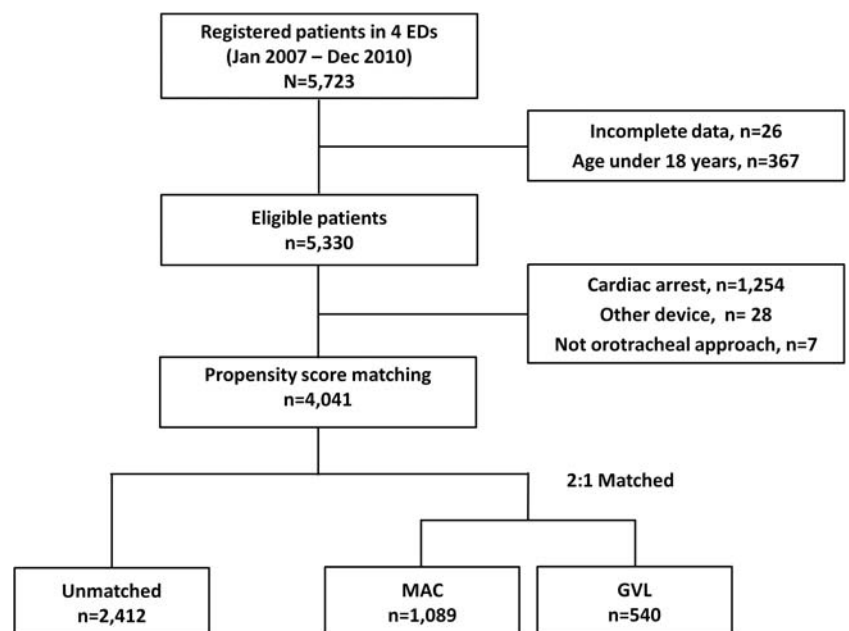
Registered patients in 4 EDs
(Jan 2007 – Dec 2010)
N=5,723

Incomplete data, n=26
Age under 18 years, n=367

Eligible patients
n=5,330

Cardiac arrest, n=1,254
Other device, n= 28
Not orotracheal approach, n=7

Propensity score matching
n=4,041

2:1 Matched

Unmatched
n=2,412

MAC
n=1,089

GVL
n=540